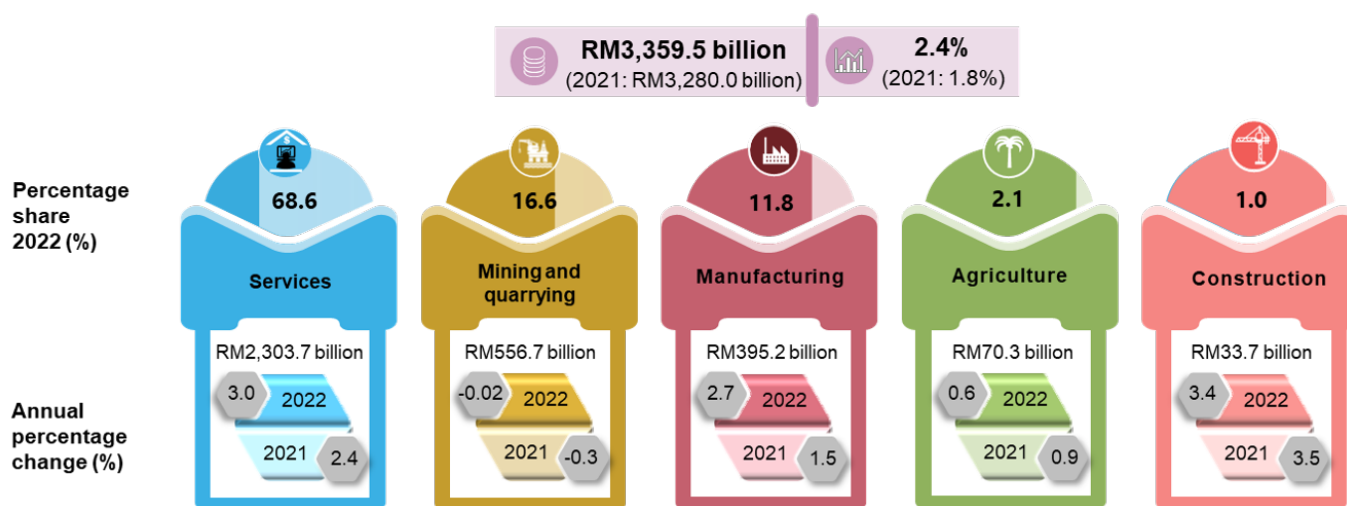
RM3,359.5 billion
(2021: RM3,280.0 billion)

2.4%
(2021: 1.8%)

Percentage share 2022 (%)

68.6
Services
RM2,303.7 billion
3.0 2022
2021 2.4

16.6
Mining and quarrying
RM556.7 billion
-0.02 2022
2021 -0.3

11.8
Manufacturing
RM395.2 billion
2.7 2022
2021 1.5

2.1
Agriculture
RM70.3 billion
0.6 2022
2021 0.9

1.0
Construction
RM33.7 billion
3.4 2022
2021 3.5

Annual percentage change (%)